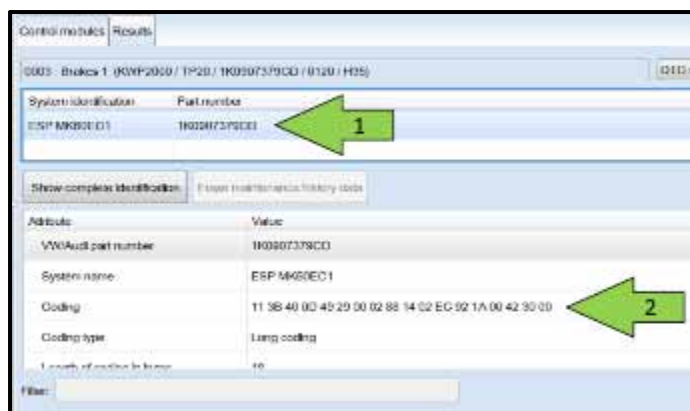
Control modules | Results

0003 - Brakes 1 (K0WP2060 / TP20 / 1K0907379CD / 0120 / H35)

OED

| System identification | Part number |
|---|---|
| ESP MK60EC1 | 1K0907379CD |

1

Show complete identification

Erase maintenance history data

| Attribute | Value |
|---|---|
| VW/Audi part number | 1K0907379CD |
| System name | ESP MK60EC1 |
| Coding | 11 3B 48 0D 49 29 00 02 88 14 02 EC 92 1A 00 42 30 00 |
| Coding type | Long coding |
| Length of coding in bytes | 18 |

2

Filter: